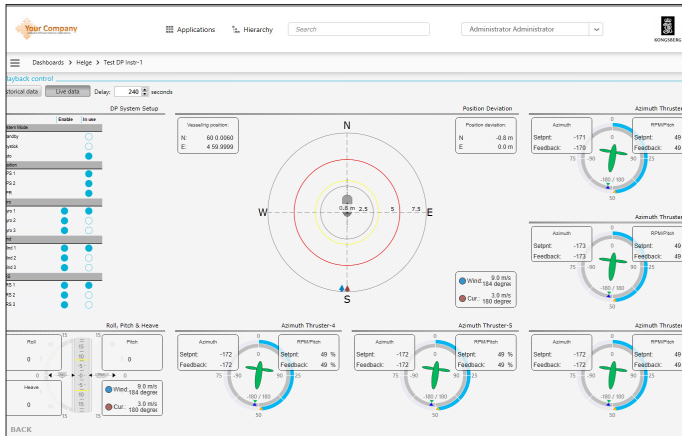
Your Company
Applications
Hierarchy
Search
Administrator Administrator
KONGSBERG

Dashboards > Helge > Test DP Instr-1

layback control
storical data
Live data
Delay: 240 seconds

DP System Setup
Enable
In use
stem Mode
andby
ystick
uto
sition
PS 1
PS 2
ew
nd
yro 1
yro 2
yro 3
nd
ind 1
ind 2
ind 3
PS
RS 1
RS 2
RS 3

Position Deviation
Vessel/rig position:
N: 60 0.0060
E: 4 59.9999
Position deviation:
N -0.8 m
E 0.0 m
N
W
E
S
0.8 m
2.5
5
7.5
Wind 9.0 m/s 184 degree
Cur. 3.0 m/s 180 degree

Azimuth Thruster
Azimuth
Setpnt: -171
Feedback: -170
RPM/Pitch
49
49
0
-90
90
75
25
-180 / 180
50

Azimuth
Setpnt: -173
Feedback: -173
RPM/Pitch
49
49

Roll, Pitch & Heave
Roll
0
Pitch
0
Heave
0
15
10
5
0
Wind 9.0 m/s 184 degree
Cur. 3.0 m/s 180 degree

Azimuth Thruster-4
Azimuth
Setpnt: -172
Feedback: -172
RPM/Pitch
49 %
49 %
0
-90
90
75
25
-180 / 180
50

Azimuth Thruster-5
Azimuth
Setpnt: -172
Feedback: -172
RPM/Pitch
49 %
49 %
0
-90
90
75
25
-180 / 180
50

Azimuth
Setpnt: -172
Feedback: -172
RPM/Pitch
49
49
0
-90
90
75
25
-180 / 180
50

BACK